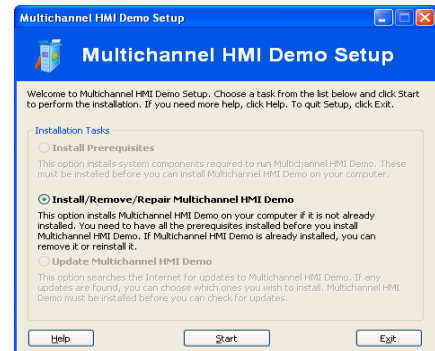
Multichannel HMI Demo Setup

Multichannel HMI Demo Setup

Welcome to Multichannel HMI Demo Setup. Choose a task from the list below and click Start to perform the installation. If you need more help, click Help. To quit Setup, click Exit.

Installation Tasks

Install Prerequisites

This option installs system components required to run Multichannel HMI Demo. These must be installed before you can install Multichannel HMI Demo on your computer.

Install/Remove/Repair Multichannel HMI Demo

This option installs Multichannel HMI Demo on your computer if it is not already installed. You need to have all the prerequisites installed before you install Multichannel HMI Demo. If Multichannel HMI Demo is already installed, you can remove it or reinstall it.

Update Multichannel HMI Demo

This option searches the Internet for updates to Multichannel HMI Demo. If any updates are found, you can choose which ones you wish to install. Multichannel HMI Demo must be installed before you can check for updates.

Help

Start

Exit